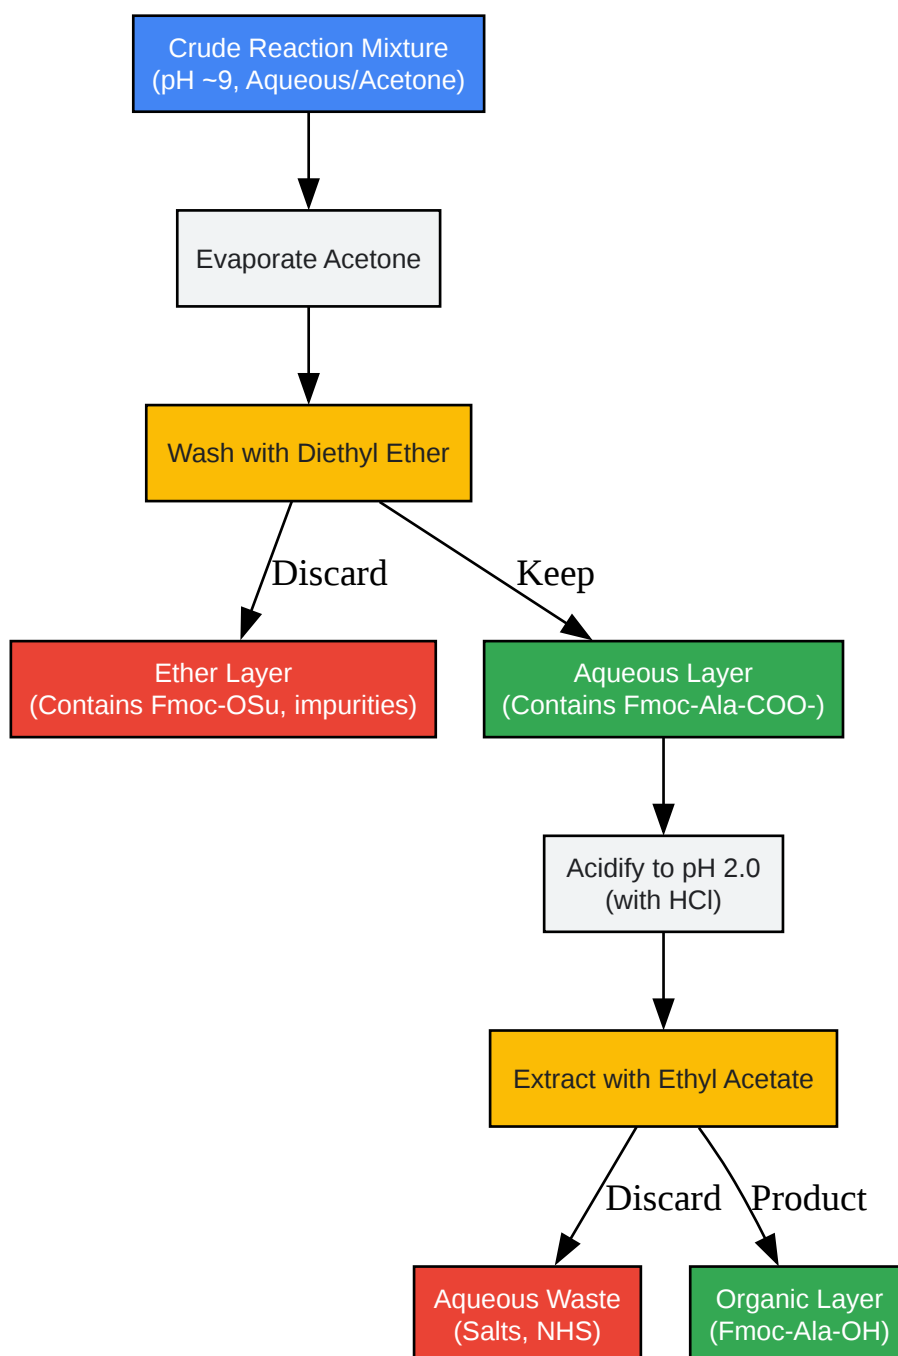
Crude Reaction Mixture
(pH ~9, Aqueous/Acetone)

Evaporate Acetone

Wash with Diethyl Ether

Discard

Keep

Ether Layer
(Contains Fmoc-OSu, impurities)

Aqueous Layer
(Contains Fmoc-Ala-COO-)

Acidify to pH 2.0
(with HCl)

Extract with Ethyl Acetate

Discard

Product

Aqueous Waste
(Salts, NHS)

Organic Layer
(Fmoc-Ala-OH)